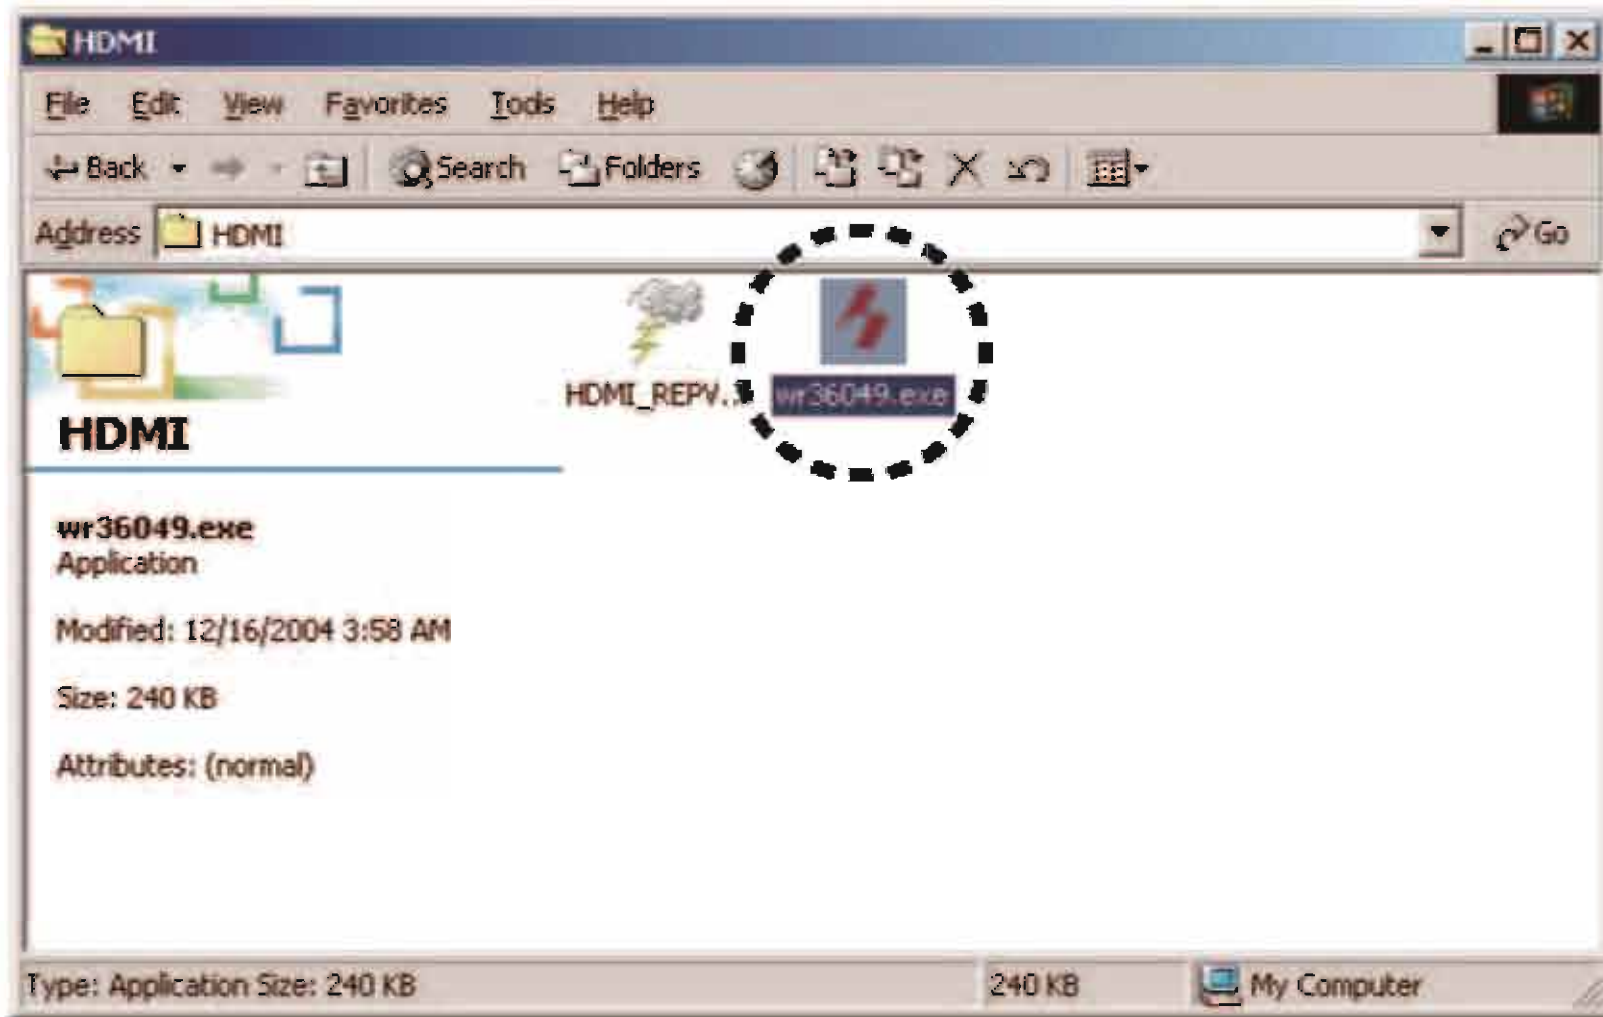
HDMI

File Edit View Favorites Tools Help

Back Search Folders

Address HDMI Go

HDMI

HDMI_REPV... wr36049.exe

wr36049.exe
Application

Modified: 12/16/2004 3:58 AM

Size: 240 KB

Attributes: (normal)

Type: Application Size: 240 KB 240 KB My Computer